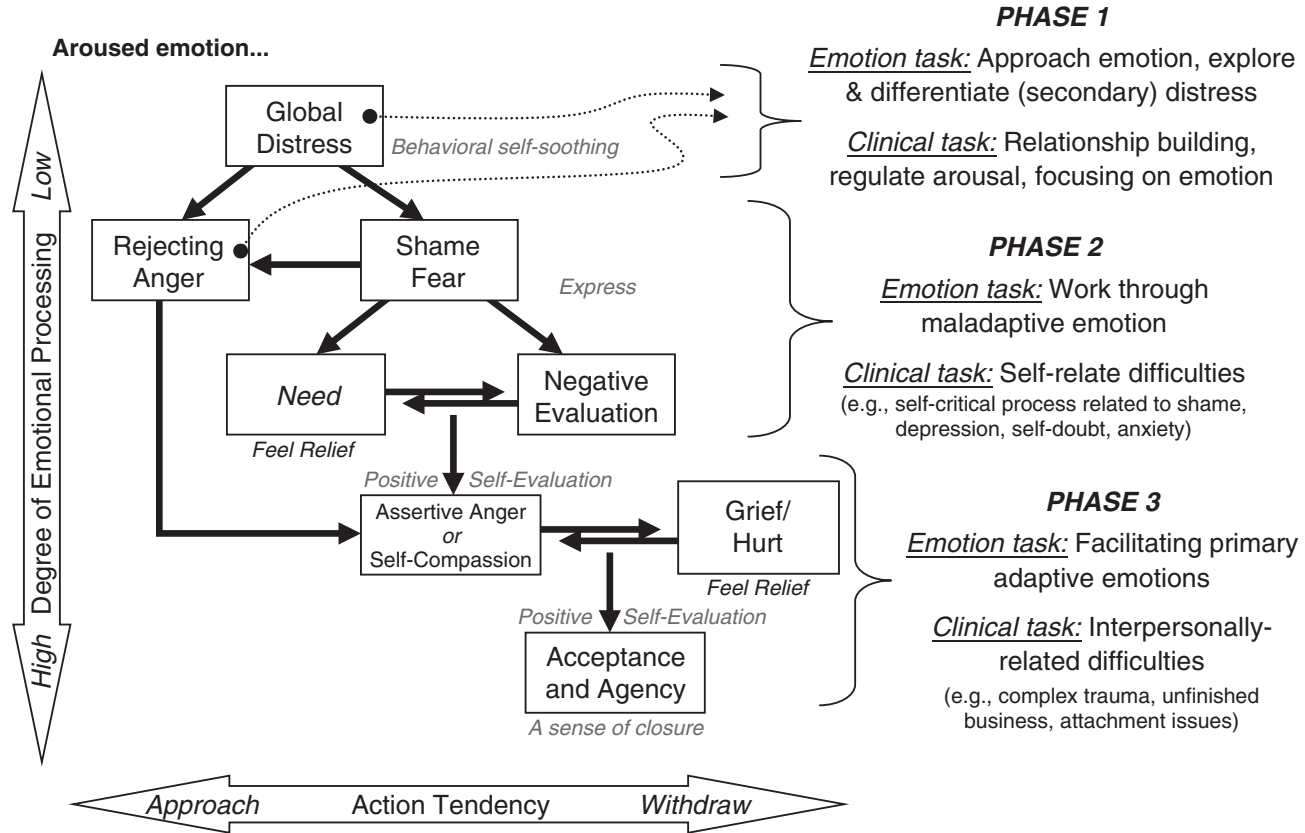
Aroused emotion...

Low

Degree of Emotional Processing

High

Global Distress

Behavioral self-soothing

Rejecting Anger

Shame Fear

Express

Need

Negative Evaluation

Feel Relief

Positive Self-Evaluation

Assertive Anger *or* Self-Compassion

Grief/ Hurt

Feel Relief

Positive Self-Evaluation

Acceptance and Agency

A sense of closure

Approach Action Tendency Withdraw

PHASE 1

Emotion task: Approach emotion, explore & differentiate (secondary) distress

Clinical task: Relationship building, regulate arousal, focusing on emotion

PHASE 2

Emotion task: Work through maladaptive emotion

Clinical task: Self-relate difficulties (e.g., self-critical process related to shame, depression, self-doubt, anxiety)

PHASE 3

Emotion task: Facilitating primary adaptive emotions

Clinical task: Interpersonally-related difficulties (e.g., complex trauma, unfinished business, attachment issues)